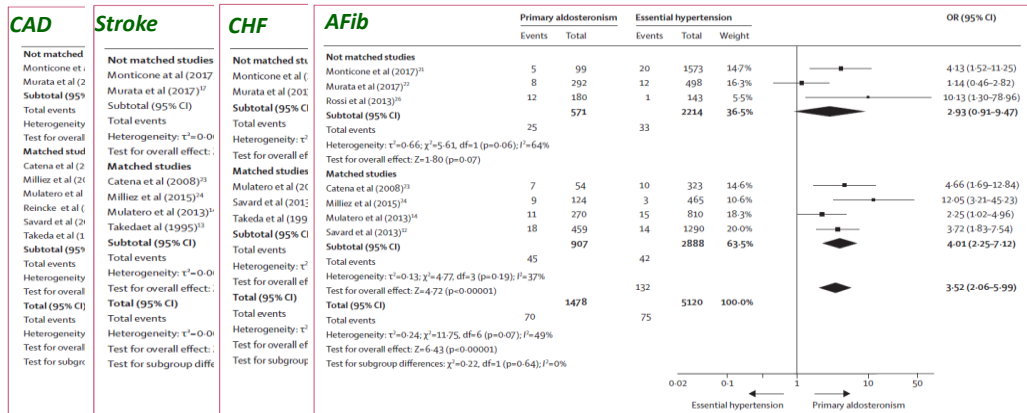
CAD

Not matched
Monticone et al
Murata et al
Subtotal (95
Total events
Heterogeneity
Test for overall
Matched studi
Catena et al (2
Milliez et al (2
Mulatero et al
Reincke et al (
Savard et al (2
Takeda et al (1
Subtotal (95
Total events
Heterogeneity
Test for overall
Total (95% CI)
Total events
Heterogeneity
Test for overall
Test for subgrou

Stroke

Not matched studies
Monticone et al (2017
Murata et al (2017)$^{17}$
Subtotal (95% CI)
Total events
Heterogeneity: $\tau^2$=0·0
Test for overall effect:
Matched studies
Catena et al (2008)$^{23}$
Milliez et al (2015)$^{24}$
Mulatero et al (2013)$^{14}$
Takedaet al (1995)$^{13}$
Subtotal (95% CI)
Total events
Heterogeneity: $\tau^2$=0·0
Test for overall effect:
Total (95% CI)
Total events
Heterogeneity: $\tau^2$=0·0
Test for overall effect:
Test for subgroup differe

CHF

Not matched stu
Monticone et al (
Murata et al (201
Subtotal (95% CI
Total events
Heterogeneity: $\tau^2$
Test for overall ef
Matched studies
Mulatero et al (20
Savard et al (2013
Takeda et al (199
Subtotal (95% CI
Total events
Heterogeneity: $\tau^2$
Test for overall ef
Total (95% CI)
Total events
Heterogeneity: $\tau^2$
Test for overall ef
Test for subgroup

AFib

| | Primary aldosteronism Events | Total | Essential hypertension Events | Total | Weight | OR (95% CI) |
|---|---|---|---|---|---|---|
| Not matched studies | | | | | | |
| Monticone et al (2017)$^{21}$ | 5 | 99 | 20 | 1573 | 14·7% | 4·13 (1·52–11·25) |
| Murata et al (2017)$^{22}$ | 8 | 292 | 12 | 498 | 16·3% | 1·14 (0·46–2·82) |
| Rossi et al (2013)$^{26}$ | 12 | 180 | 1 | 143 | 5·5% | 10·13 (1·30–78·96) |
| Subtotal (95% CI) | | 571 | | 2214 | 36·5% | 2·93 (0·91–9·47) |
| Total events | 25 | | 33 | | | |
| Heterogeneity: $\tau^2$=0·66; $\chi^2$=5·61, df=1 (p=0·06); I$^2$=64% | | | | | | |
| Test for overall effect: Z=1·80 (p=0·07) | | | | | | |
| Matched studies | | | | | | |
| Catena et al (2008)$^{23}$ | 7 | 54 | 10 | 323 | 14·6% | 4·66 (1·69–12·84) |
| Milliez et al (2015)$^{24}$ | 9 | 124 | 3 | 465 | 10·6% | 12·05 (3·21–45·23) |
| Mulatero et al (2013)$^{14}$ | 11 | 270 | 15 | 810 | 18·3% | 2·25 (1·02–4·96) |
| Savard et al (2013)$^{12}$ | 18 | 459 | 14 | 1290 | 20·0% | 3·72 (1·83–7·54) |
| Subtotal (95% CI) | | 907 | | 2888 | 63·5% | 4·01 (2·25–7·12) |
| Total events | 45 | | 42 | | | |
| Heterogeneity: $\tau^2$=0·13; $\chi^2$=4·77, df=3 (p=0·19); I$^2$=37% | | | | | | |
| Test for overall effect: Z=4·72 (p=0·00001) | | | 132 | | | |
| Total (95% CI) | | 1478 | | 5120 | 100·0% | 3·52 (2·06–5·99) |
| Total events | 70 | | 75 | | | |
| Heterogeneity: $\tau^2$=0·24; $\chi^2$=11·75, df=6 (p=0·07); I$^2$=49% | | | | | | |
| Test for overall effect: Z=6·43 (p=0·00001) | | | | | | |
| Test for subgroup differences: $\chi^2$=0·22, df=1 (p=0·64); I$^2$=0% | | | | | | |

0·02 0·1 1 10 50
Essential hypertension Primary aldosteronism